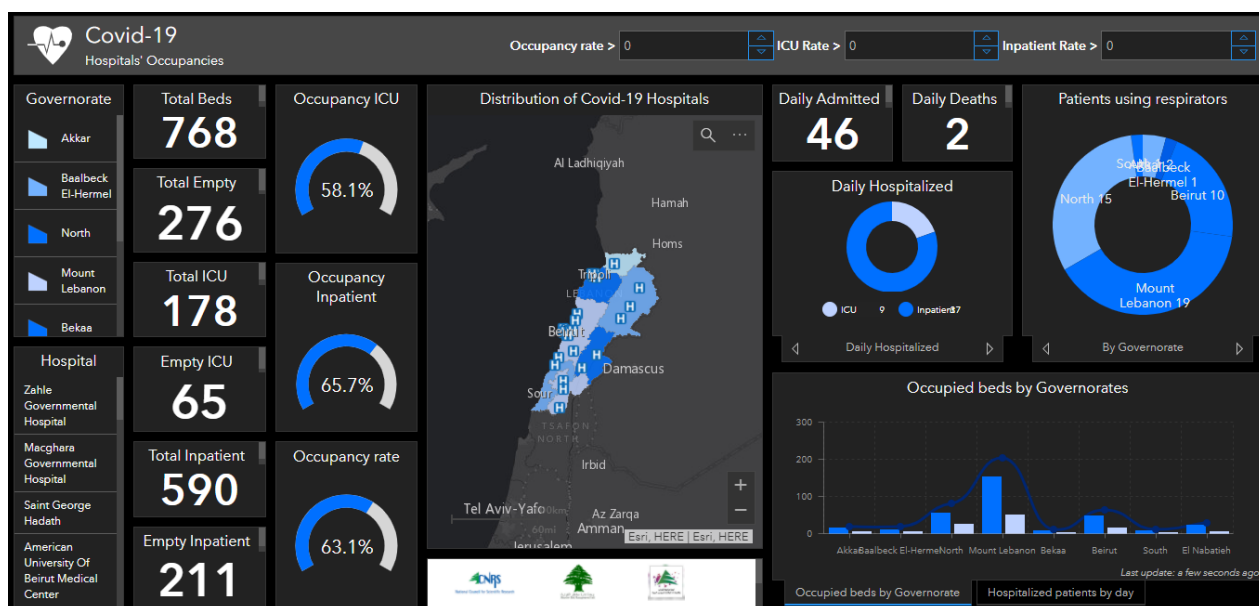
Covid-19
Hospitals' Occupancies

Occupancy rate > 0
ICU Rate > 0
Inpatient Rate > 0

Governorate
Akkar
Baalbeck El-Hermel
North
Mount Lebanon
Bekaa

Hospital
Zahle Governmental Hospital
Macghara Governmental Hospital
Saint George Hadath
American University Of Beirut Medical Center

Total Beds
768
Total Empty
276
Total ICU
178
Empty ICU
65
Total Inpatient
590
Empty Inpatient
211

Occupancy ICU
58.1%
Occupancy Inpatient
65.7%
Occupancy rate
63.1%

Distribution of Covid-19 Hospitals
Al Ladhiqiyah
Hamah
Homs
Tripoli
Beirut
Damascus
Sour
TSAFON
NORTH
Irbid
Tel Aviv-Yafo
Az Zarqa
Amman
Jerusalem
Esri, HERE | Esri, HERE

Daily Admitted
46
Daily Deaths
2

Daily Hospitalized
ICU 9
Inpatient 37
Daily Hospitalized

Patients using respirators
South 2
Baalbeck El-Hermel 1
Beirut 10
North 15
Mount Lebanon 19
By Governorate

Occupied beds by Governorates
300
200
100
0
Akkar
Baalbeck El-Hermel
North
Mount Lebanon
Bekaa
Beirut
South
El Nabatieh
Last update: a few seconds ago

Occupied beds by Governorate
Hospitalized patients by day

CNRS